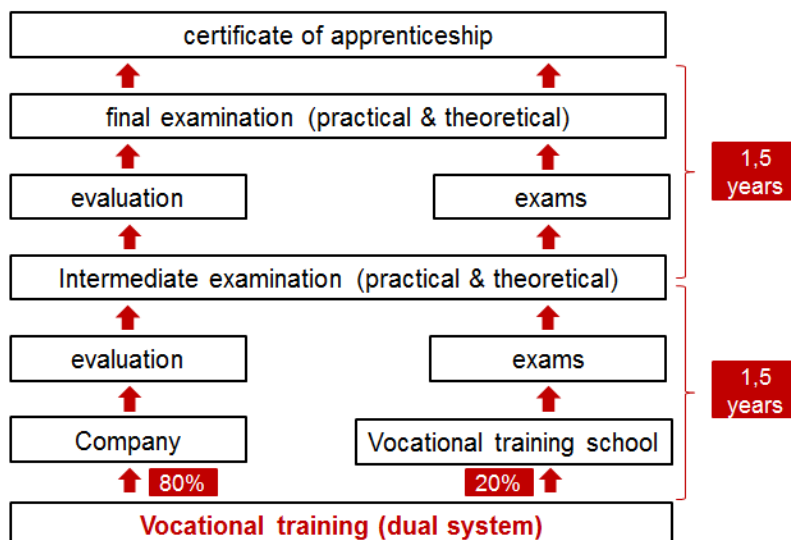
certificate of apprenticeship

final examination (practical & theoretical)

evaluation

exams

1,5 years

Intermediate examination (practical & theoretical)

evaluation

exams

1,5 years

Company

Vocational training school

80%

20%

Vocational training (dual system)